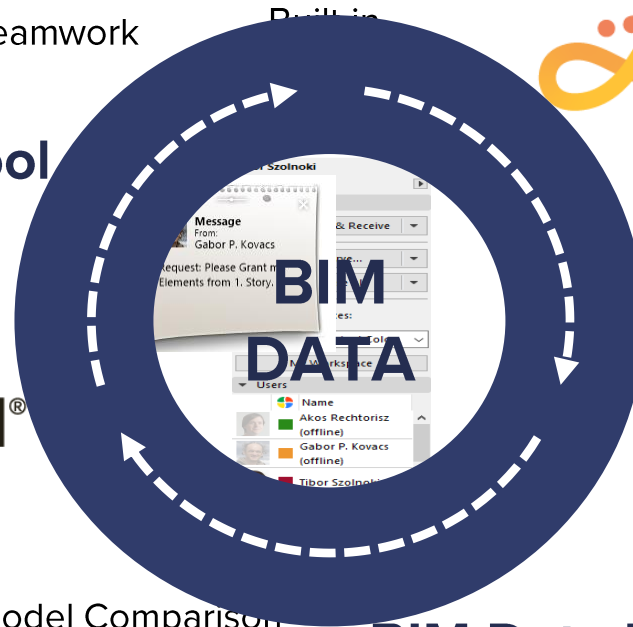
eamwork

Built in

ol

BIM DATA

Message
From:
Gabor P. Kovacs

Request: Please Grant m
Elements from 1. Story.

or Szolnoki

& Receive

My Workspace

Users

Name

Akos Rechtorisz (offline)

Gabor P. Kovacs (offline)

Tibor Szolnoki

®

odel Comparison